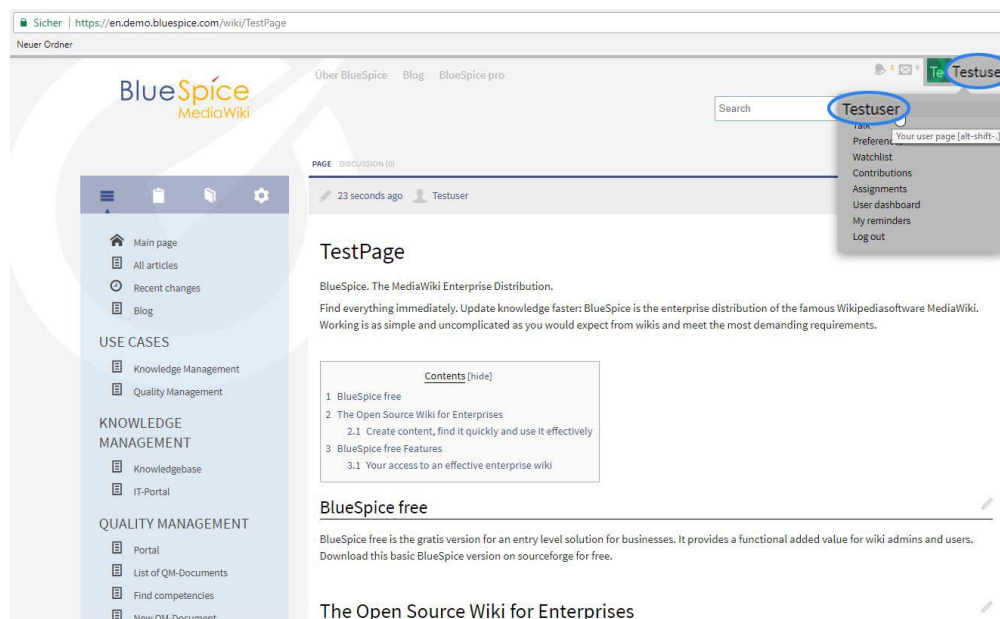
Sicher | https://en.demo.bluespice.com/wiki/TestPage

Neuer Ordner

BlueSpice MediaWiki

Über BlueSpice Blog BlueSpice pro

1 0 Te Testuser

Search

Testuser

Talk Your user page [alt-shift-.]

Preferences

Watchlist

Contributions

Assignments

User dashboard

My reminders

Log out

PAGE DISCUSSION (0)

23 seconds ago Testuser

Main page

All articles

Recent changes

Blog

USE CASES

Knowledge Management

Quality Management

KNOWLEDGE MANAGEMENT

Knowledgebase

IT-Portal

QUALITY MANAGEMENT

Portal

List of QM-Documents

Find competencies

New QM-Document

TestPage

BlueSpice. The MediaWiki Enterprise Distribution.

Find everything immediately. Update knowledge faster: BlueSpice is the enterprise distribution of the famous Wikipediasoftware MediaWiki. Working is as simple and uncomplicated as you would expect from wikis and meet the most demanding requirements.

Contents [hide]

1 BlueSpice free

2 The Open Source Wiki for Enterprises

2.1 Create content, find it quickly and use it effectively

3 BlueSpice free Features

3.1 Your access to an effective enterprise wiki

BlueSpice free

BlueSpice free is the gratis version for an entry level solution for businesses. It provides a functional added value for wiki admins and users. Download this basic BlueSpice version on sourceforge for free.

The Open Source Wiki for Enterprises